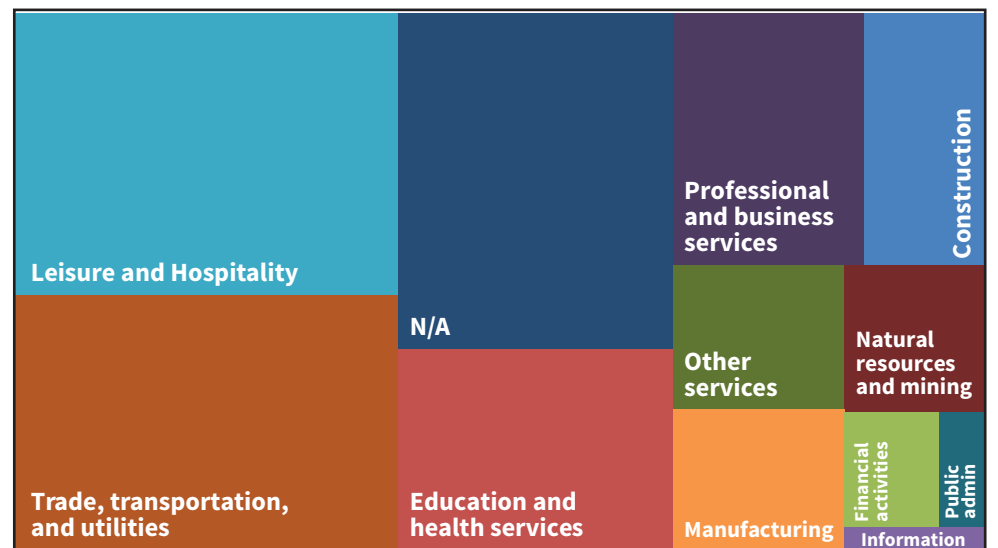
Leisure and Hospitality

N/A

Professional and business services

Construction

Other services

Natural resources and mining

Trade, transportation, and utilities

Education and health services

Manufacturing

Financial activities

Public admin

Information